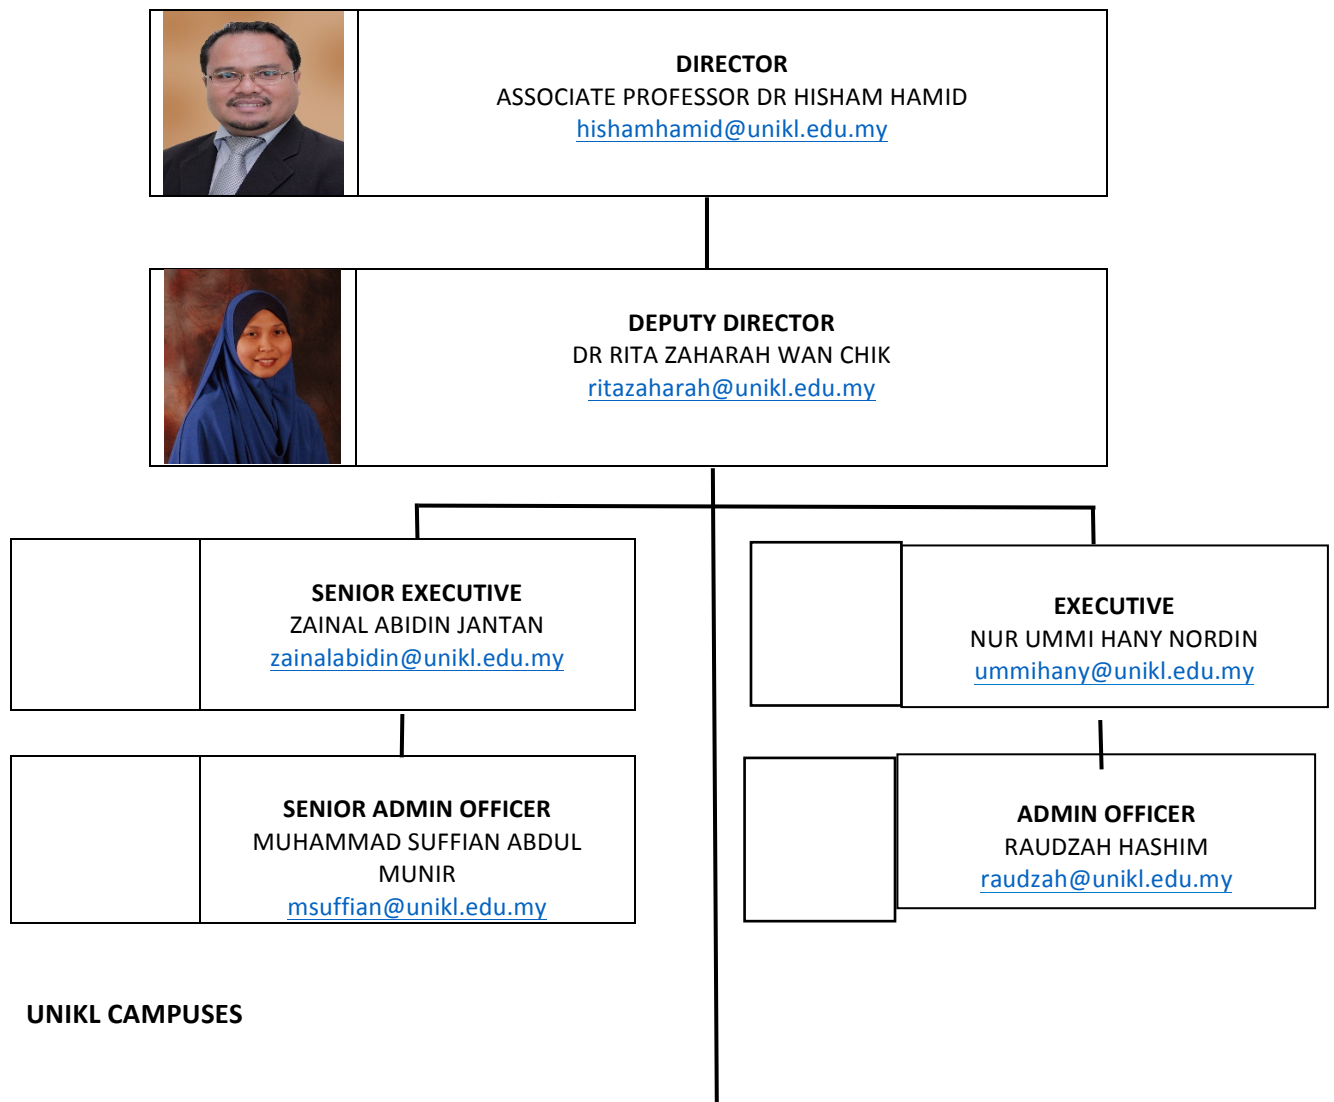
DIRECTOR
ASSOCIATE PROFESSOR DR HISHAM HAMID
hishamhamid@unikl.edu.my

DEPUTY DIRECTOR
DR RITA ZAHARAH WAN CHIK
ritazaharah@unikl.edu.my

SENIOR EXECUTIVE
ZAINAL ABIDIN JANTAN
zainalabidin@unikl.edu.my

EXECUTIVE
NUR UMMI HANY NORDIN
ummihany@unikl.edu.my

SENIOR ADMIN OFFICER
MUHAMMAD SUFFIAN ABDUL MUNIR
msuffian@unikl.edu.my

ADMIN OFFICER
RAUDZAH HASHIM
raudzah@unikl.edu.my

UNIKL CAMPUSES